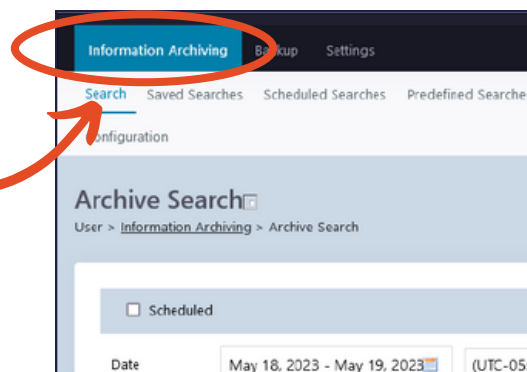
Information Archiving Backup Settings

Search Saved Searches Scheduled Searches Predefined Searche

Configuration

Archive Search

User > Information Archiving > Archive Search

Scheduled

Date May 18, 2023 - May 19, 2023 (UTC-05